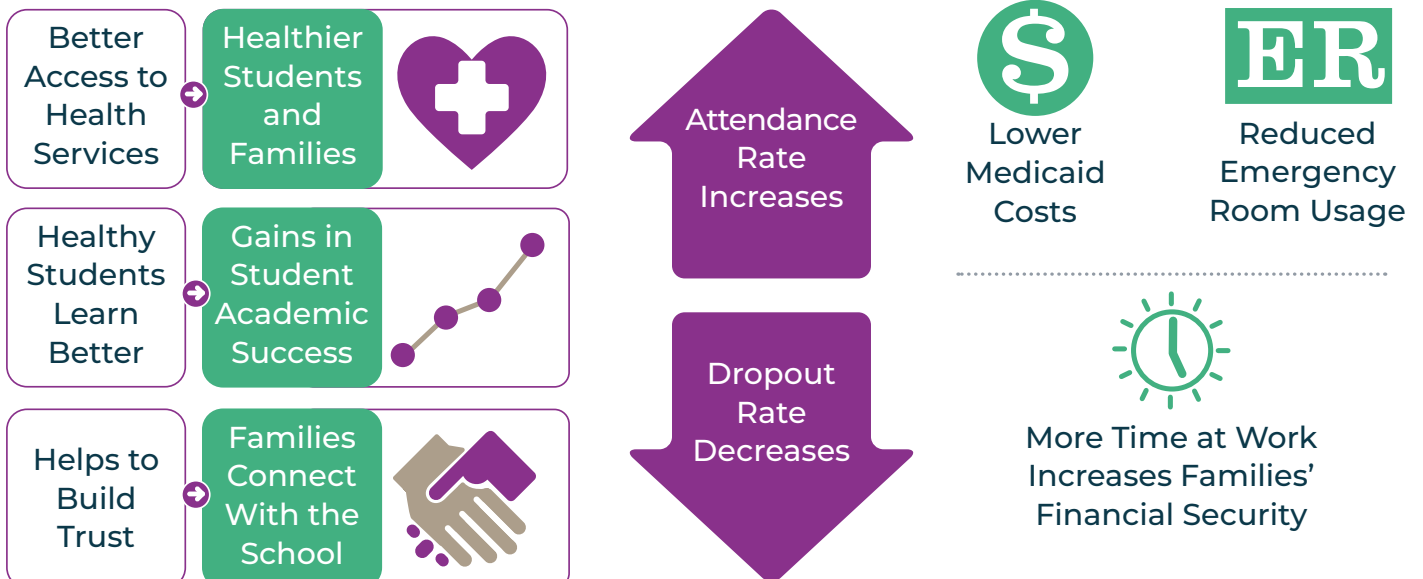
Better Access to Health Services

Healthier Students and Families

Healthy Students Learn Better

Gains in Student Academic Success

Helps to Build Trust

Families Connect With the School

Attendance Rate Increases

Dropout Rate Decreases

$

Lower Medicaid Costs

ER

Reduced Emergency Room Usage

More Time at Work Increases Families' Financial Security